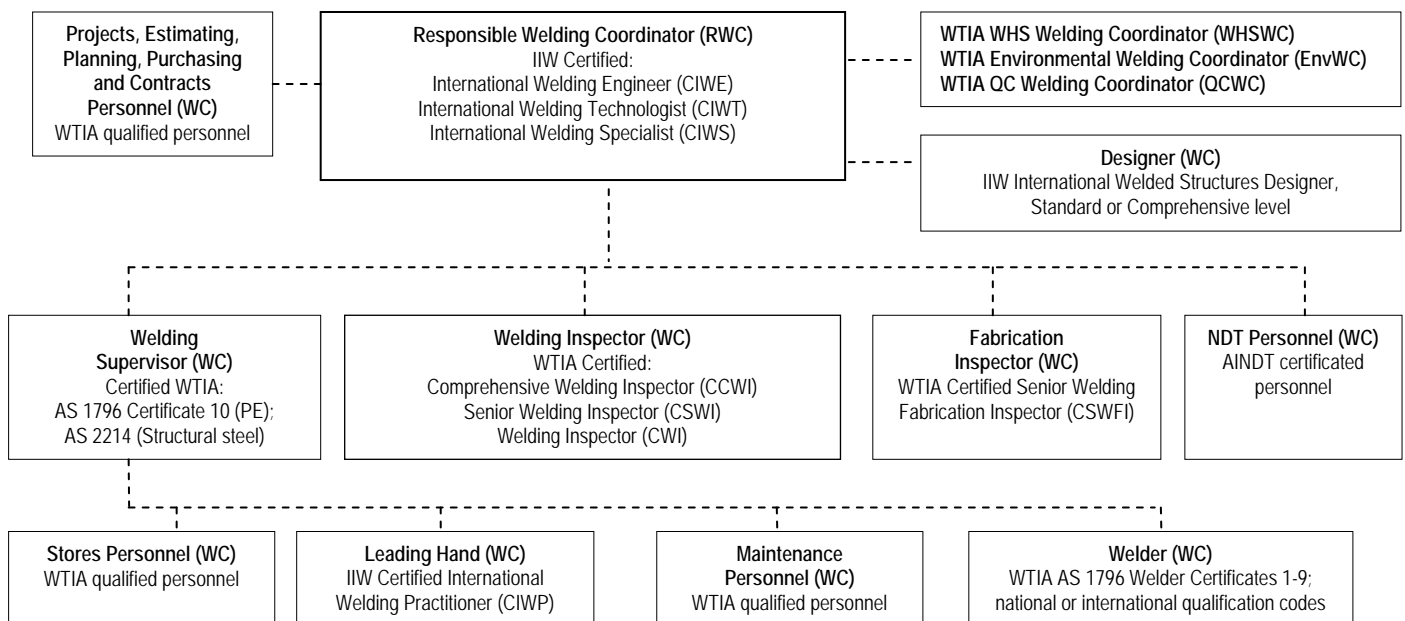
Projects, Estimating, Planning, Purchasing and Contracts Personnel (WC)
WTIA qualified personnel

Responsible Welding Coordinator (RWC)
IIW Certified:
International Welding Engineer (CIWE)
International Welding Technologist (CIWT)
International Welding Specialist (CIWS)

WTIA WHS Welding Coordinator (WHSWC)
WTIA Environmental Welding Coordinator (EnvWC)
WTIA QC Welding Coordinator (QCWC)

Designer (WC)
IIW International Welded Structures Designer, Standard or Comprehensive level

Welding Supervisor (WC)
Certified WTIA:
AS 1796 Certificate 10 (PE);
AS 2214 (Structural steel)

Welding Inspector (WC)
WTIA Certified:
Comprehensive Welding Inspector (CCWI)
Senior Welding Inspector (CSWI)
Welding Inspector (CWI)

Fabrication Inspector (WC)
WTIA Certified Senior Welding Fabrication Inspector (CSWFI)

NDT Personnel (WC)
AINDT certificated personnel

Stores Personnel (WC)
WTIA qualified personnel

Leading Hand (WC)
IIW Certified International Welding Practitioner (CIWP)

Maintenance Personnel (WC)
WTIA qualified personnel

Welder (WC)
WTIA AS 1796 Welder Certificates 1-9; national or international qualification codes